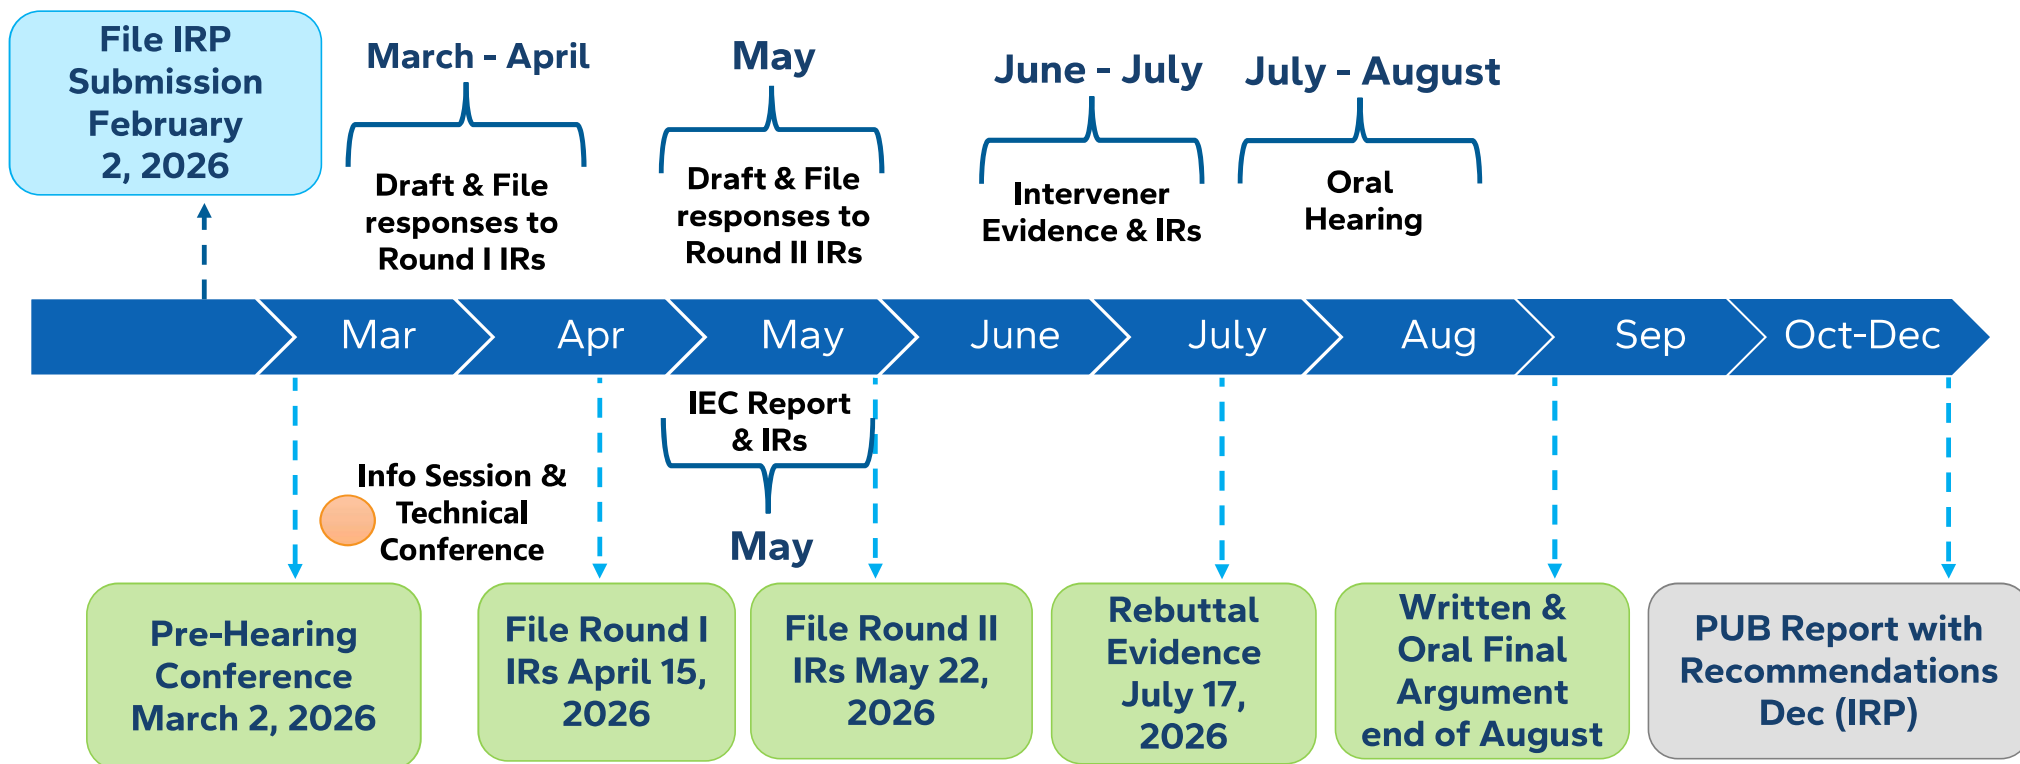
File IRP Submission February 2, 2026

March - April

Draft & File responses to Round I IRs

May

Draft & File responses to Round II IRs

June - July

Intervener Evidence & IRs

July - August

Oral Hearing

Mar

Apr

May

June

July

Aug

Sep

Oct-Dec

IEC Report & IRs

May

Info Session & Technical Conference

Pre-Hearing Conference March 2, 2026

File Round I IRs April 15, 2026

File Round II IRs May 22, 2026

Rebuttal Evidence July 17, 2026

Written & Oral Final Argument end of August

PUB Report with Recommendations Dec (IRP)